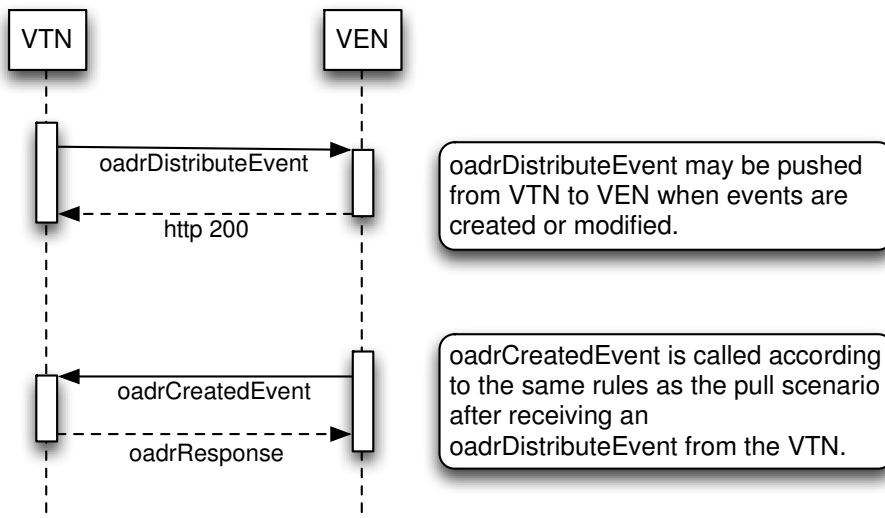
VTN

VEN

oadrDistributeEvent

http 200

oadrDistributeEvent may be pushed from VTN to VEN when events are created or modified.

oadrCreatedEvent

oadrResponse

oadrCreatedEvent is called according to the same rules as the pull scenario after receiving an oadrDistributeEvent from the VTN.